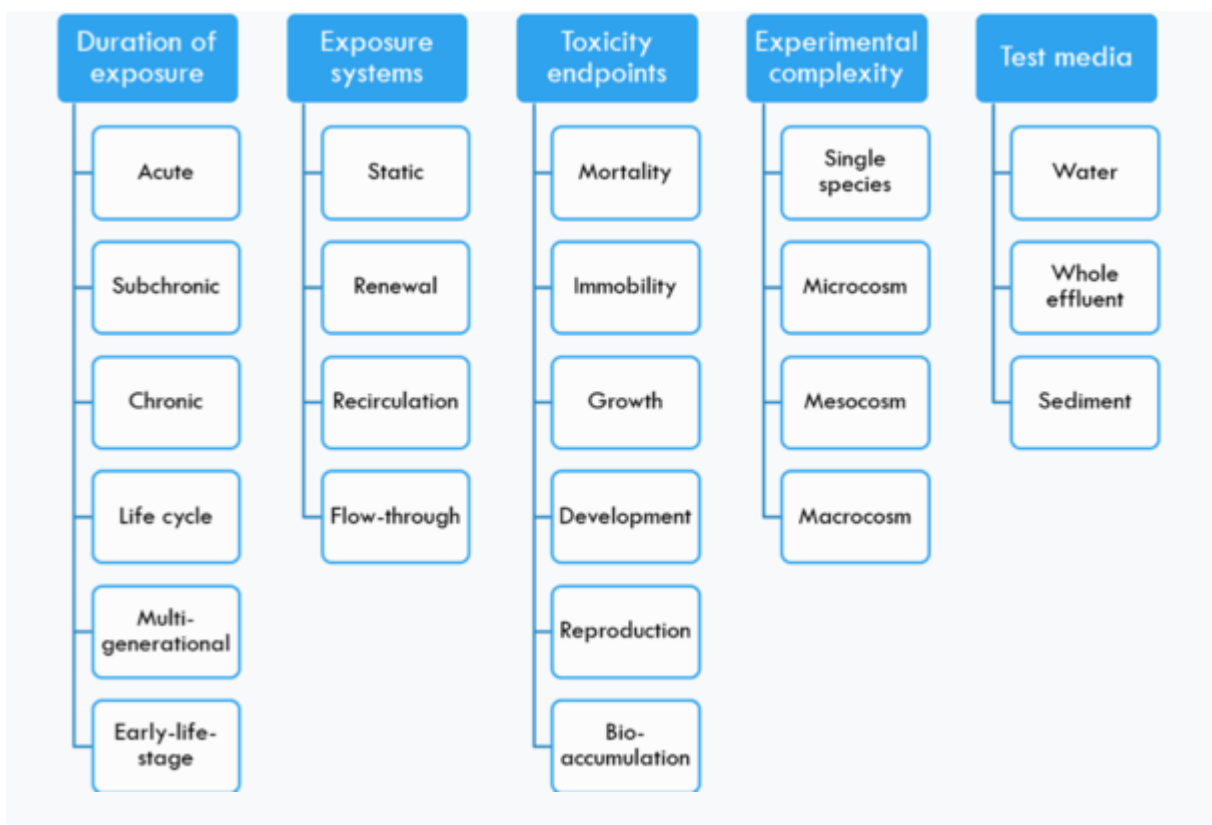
Duration of exposure

Acute

Subchronic

Chronic

Life cycle

Multi-generational

Early-life-stage

Exposure systems

Static

Renewal

Recirculation

Flow-through

Toxicity endpoints

Mortality

Immobility

Growth

Development

Reproduction

Bio-accumulation

Experimental complexity

Single species

Microcosm

Mesocosm

Macrocosm

Test media

Water

Whole effluent

Sediment